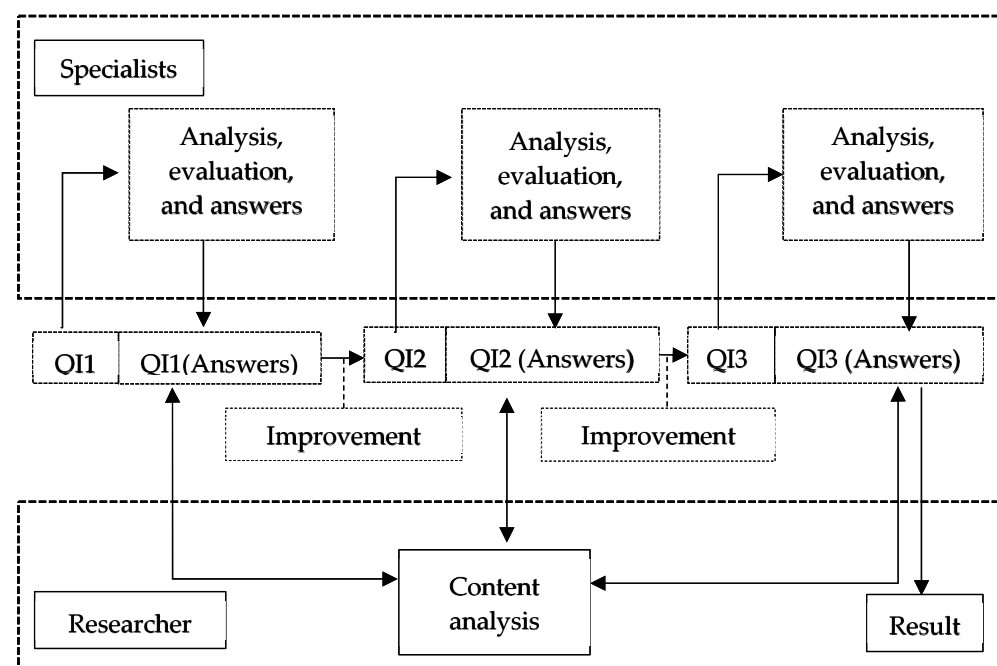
Specialists

Analysis, evaluation, and answers

Analysis, evaluation, and answers

Analysis, evaluation, and answers

QI1

QI1(Answers)

QI2

QI2 (Answers)

QI3

QI3 (Answers)

Improvement

Improvement

Content analysis

Researcher

Result